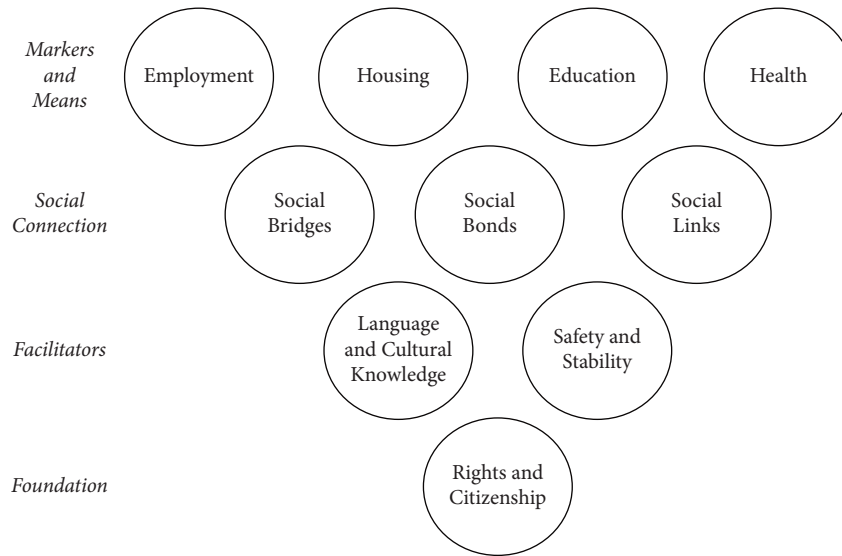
Markers and Means

Employment

Housing

Education

Health

Social Connection

Social Bridges

Social Bonds

Social Links

Facilitators

Language and Cultural Knowledge

Safety and Stability

Foundation

Rights and Citizenship